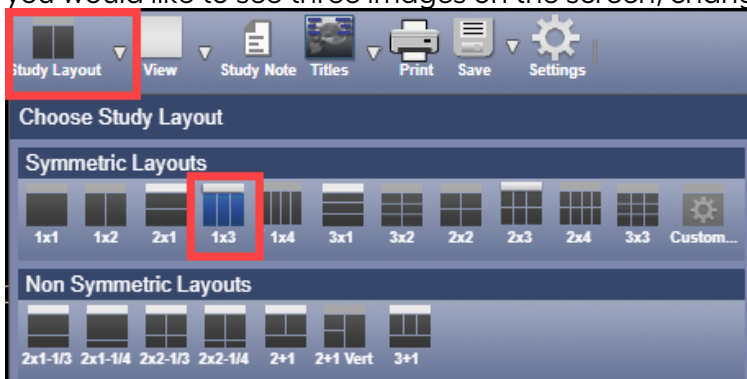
you would like to see three images on the screen, chang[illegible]

Study Layout View Study Note Titles Print Save Settings

Choose Study Layout

Symmetric Layouts

1x1 1x2 2x1 1x3 1x4 3x1 3x2 2x2 2x3 2x4 3x3 Custom...

Non Symmetric Layouts

2x1-1/3 2x1-1/4 2x2-1/3 2x2-1/4 2+1 2+1 Vert 3+1